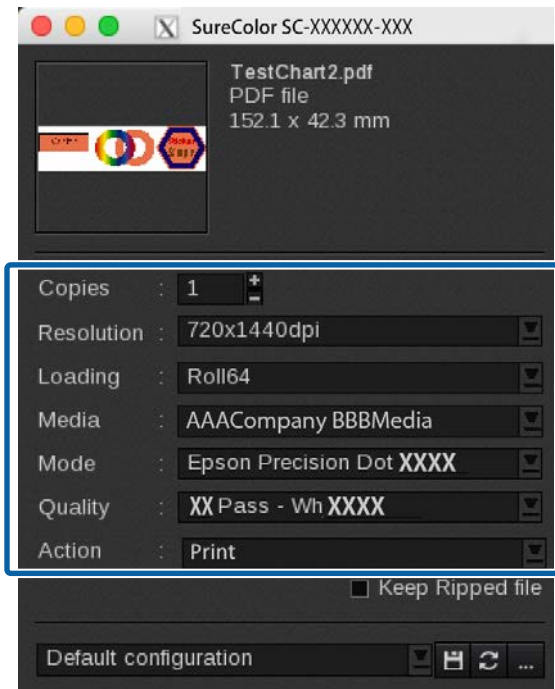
SureColor SC-XXXXXX-XXX

TestChart2.pdf
PDF file
152.1 x 42.3 mm

Copies : 1
Resolution : 720x1440dpi
Loading : Roll64
Media : AAACompany BBBMedia
Mode : Epson Precision Dot XXXX
Quality : XX Pass - Wh XXXX
Action : Print

Keep Ripped file

Default configuration
...